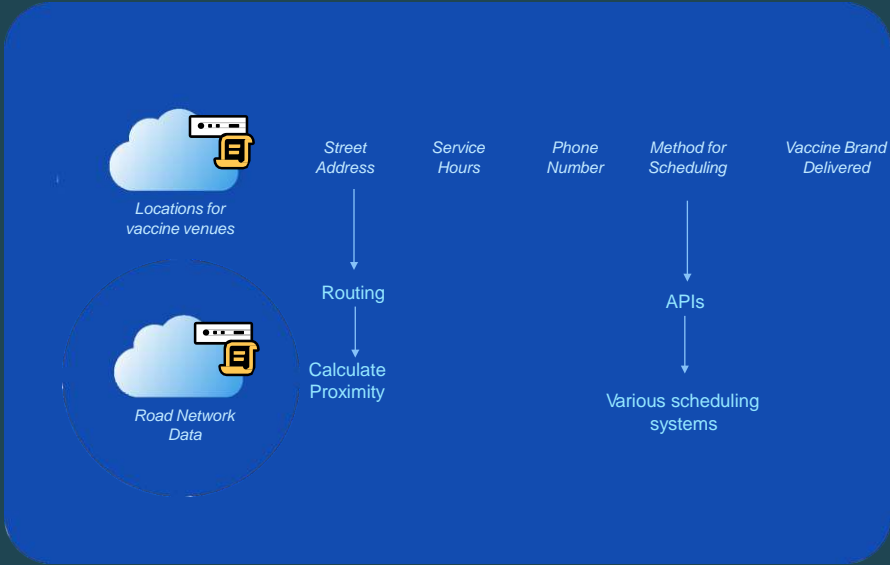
Locations for vaccine venues

Street Address

Service Hours

Phone Number

Method for Scheduling

Vaccine Brand Delivered

Routing

Calculate Proximity

APIs

Various scheduling systems

Road Network Data